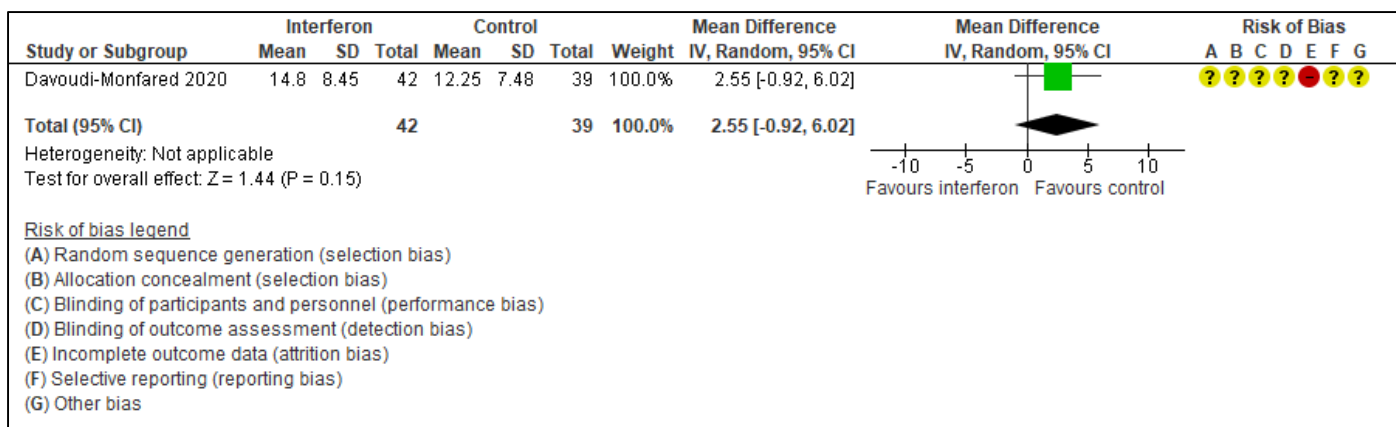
| Study or Subgroup | Interferon Mean | Interferon SD | Interferon Total | Control Mean | Control SD | Control Total | Weight | Mean Difference IV, Random, 95% CI | Mean Difference IV, Random, 95% CI | Risk of Bias A B C D E F G |
|---|---|---|---|---|---|---|---|---|---|---|
| Davoudi-Monfared 2020 | 14.8 | 8.45 | 42 | 12.25 | 7.48 | 39 | 100.0% | 2.55 [-0.92, 6.02] | | ? ? ? ? - ? ? |
| **Total (95% CI)** | | | **42** | | | **39** | **100.0%** | **2.55 [-0.92, 6.02]** | | |

Heterogeneity: Not applicable
Test for overall effect: Z = 1.44 (P = 0.15)

-10 -5 0 5 10
Favours interferon Favours control

Risk of bias legend
(A) Random sequence generation (selection bias)
(B) Allocation concealment (selection bias)
(C) Blinding of participants and personnel (performance bias)
(D) Blinding of outcome assessment (detection bias)
(E) Incomplete outcome data (attrition bias)
(F) Selective reporting (reporting bias)
(G) Other bias